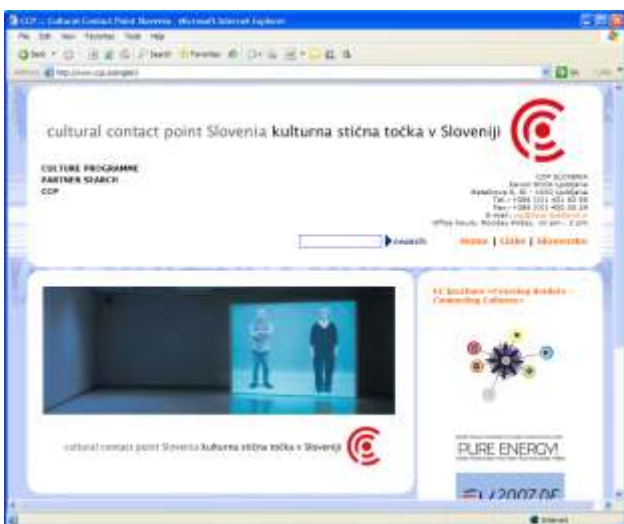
CCP :: Cultural Contact Point Slovenia - Microsoft Internet Explorer

File Edit View Favorites Tools Help

Back Search Favorites

Address http://www.ccp.si/english/

Go Links

cultural contact point Slovenia kulturna stična točka v Sloveniji

CULTURE PROGRAMME
PARTNER SEARCH
CCP

CCP SLOVENIA
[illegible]
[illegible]
Tel.: +386 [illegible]
Fax: +386 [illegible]
E-mail: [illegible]
Office hours: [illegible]

search

Home | Links | Slovensko

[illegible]

cultural contact point Slovenia kulturna stična točka v Sloveniji

PURE ENERGY!

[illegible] 2007 DE

Internet